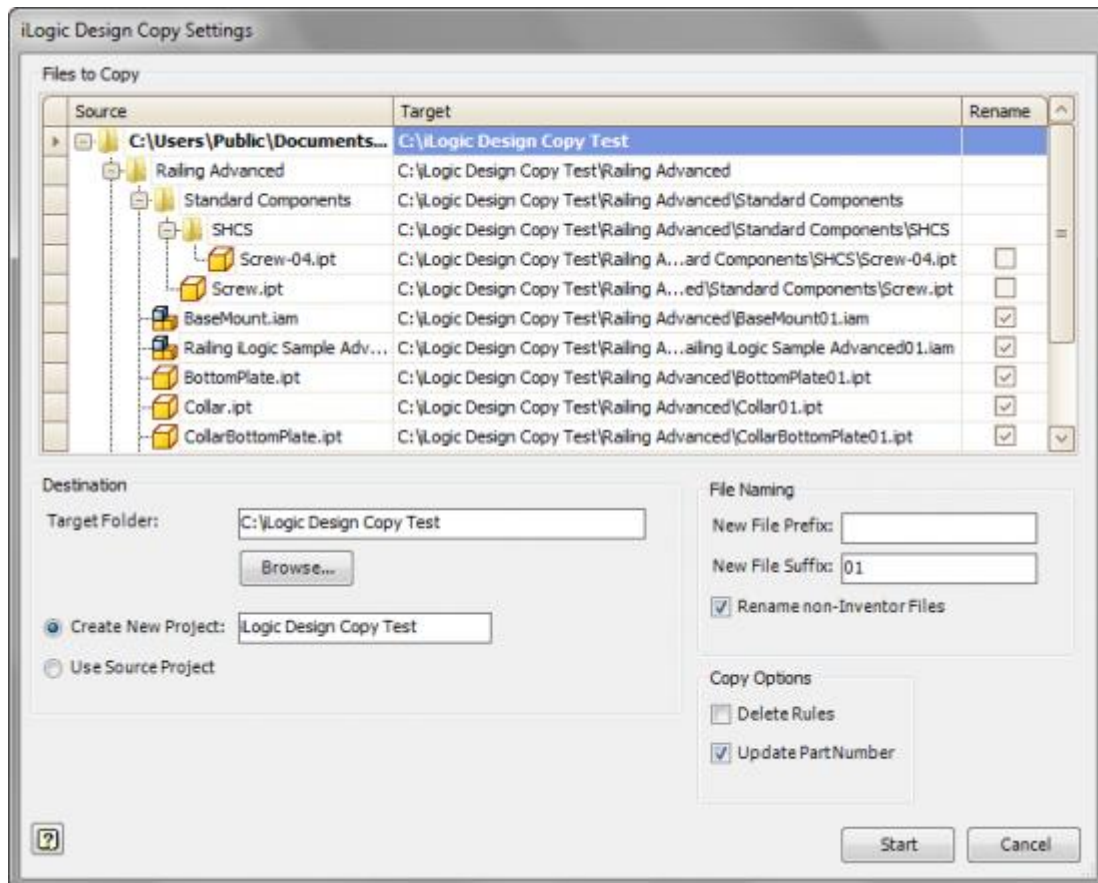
iLogic Design Copy Settings

Files to Copy

| Source | Target | Rename |
|---|---|---|
| C:\Users\Public\Documents... | C:\iLogic Design Copy Test | |
| Railing Advanced | C:\iLogic Design Copy Test\Railing Advanced | |
| Standard Components | C:\iLogic Design Copy Test\Railing Advanced\Standard Components | |
| SHCS | C:\iLogic Design Copy Test\Railing Advanced\Standard Components\SHCS | |
| Screw-04.ipt | C:\iLogic Design Copy Test\Railing A...ard Components\SHCS\Screw-04.ipt | ☐ |
| Screw.ipt | C:\iLogic Design Copy Test\Railing A...ed\Standard Components\Screw.ipt | ☐ |
| BaseMount.iam | C:\iLogic Design Copy Test\Railing Advanced\BaseMount01.iam | ☑ |
| Railing iLogic Sample Adv... | C:\iLogic Design Copy Test\Railing A...ailing iLogic Sample Advanced01.iam | ☑ |
| BottomPlate.ipt | C:\iLogic Design Copy Test\Railing Advanced\BottomPlate01.ipt | ☑ |
| Collar.ipt | C:\iLogic Design Copy Test\Railing Advanced\Collar01.ipt | ☑ |
| CollarBottomPlate.ipt | C:\iLogic Design Copy Test\Railing Advanced\CollarBottomPlate01.ipt | ☑ |

Destination

Target Folder: C:\iLogic Design Copy Test

Browse...

Create New Project: iLogic Design Copy Test

Use Source Project

File Naming

New File Prefix:

New File Suffix: 01

Rename non-Inventor Files

Copy Options

Delete Rules

Update Part Number

?

Start

Cancel